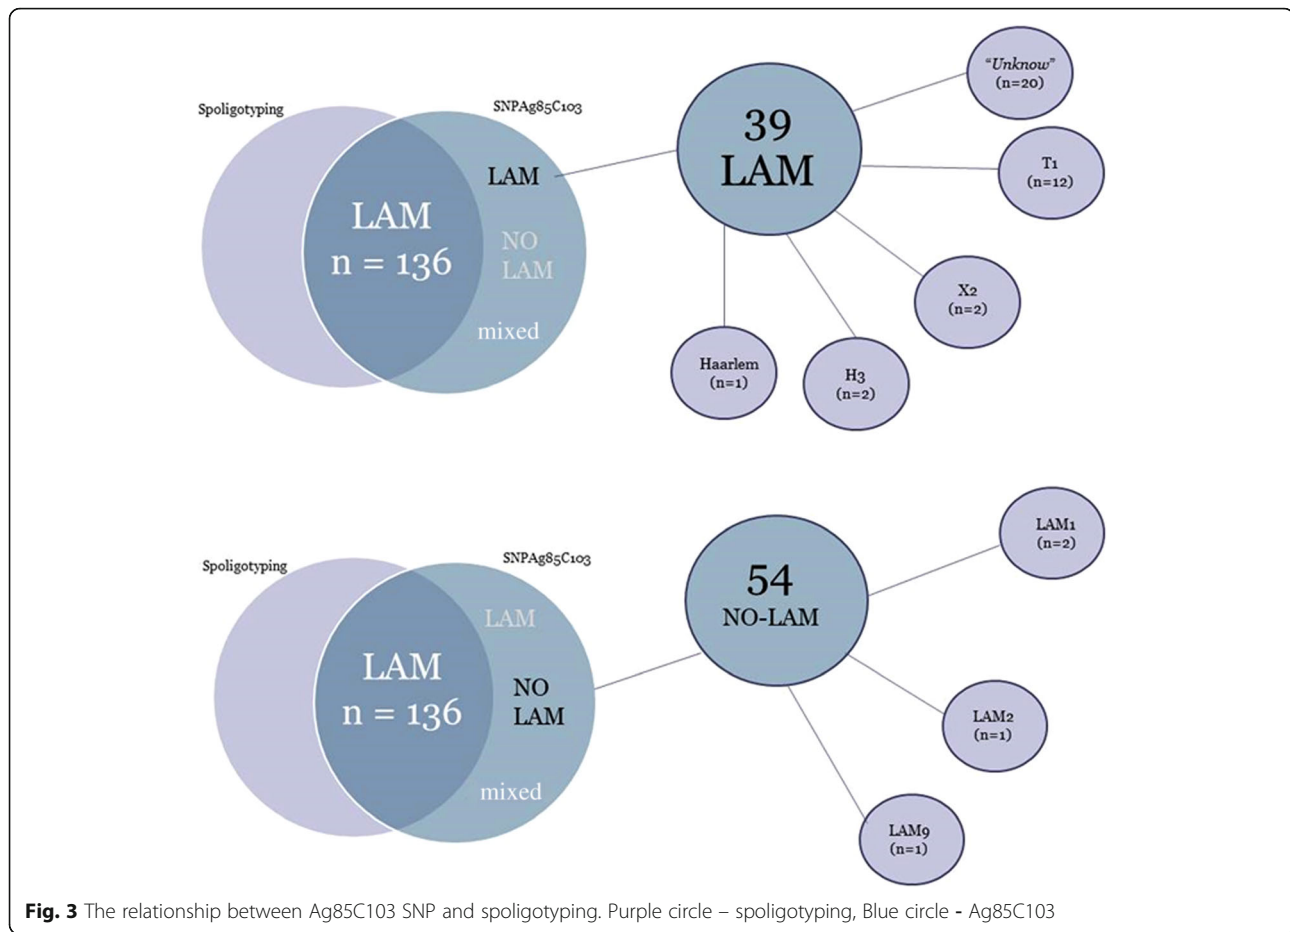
Spoligotyping

SNPAg85C103

LAM

LAM
n = 136

NO
LAM

mixed

39
LAM

"Unknow"
(n=20)

T1
(n=12)

X2
(n=2)

H3
(n=2)

Haarlem
(n=1)

Spoligotyping

SNPAg85C103

LAM

LAM
n = 136

NO
LAM

mixed

54
NO-LAM

LAM1
(n=2)

LAM2
(n=1)

LAM9
(n=1)

**Fig. 3** The relationship between Ag85C103 SNP and spoligotyping. Purple circle – spoligotyping, Blue circle - Ag85C103